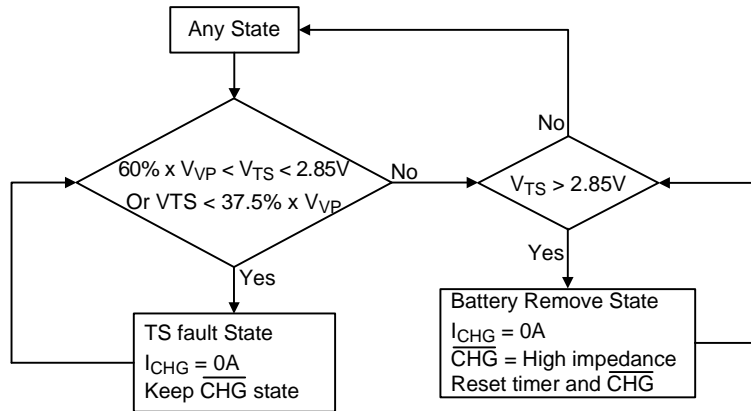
Any State

60% x $V_{VP}$ < $V_{TS}$ < 2.85V
Or VTS < 37.5% x $V_{VP}$

No

Yes

TS fault State
$I_{CHG}$ = 0A
Keep $\overline{CHG}$ state

No

$V_{TS}$ > 2.85V

Yes

Battery Remove State
$I_{CHG}$ = 0A
$\overline{CHG}$ = High impedance
Reset timer and $\overline{CHG}$